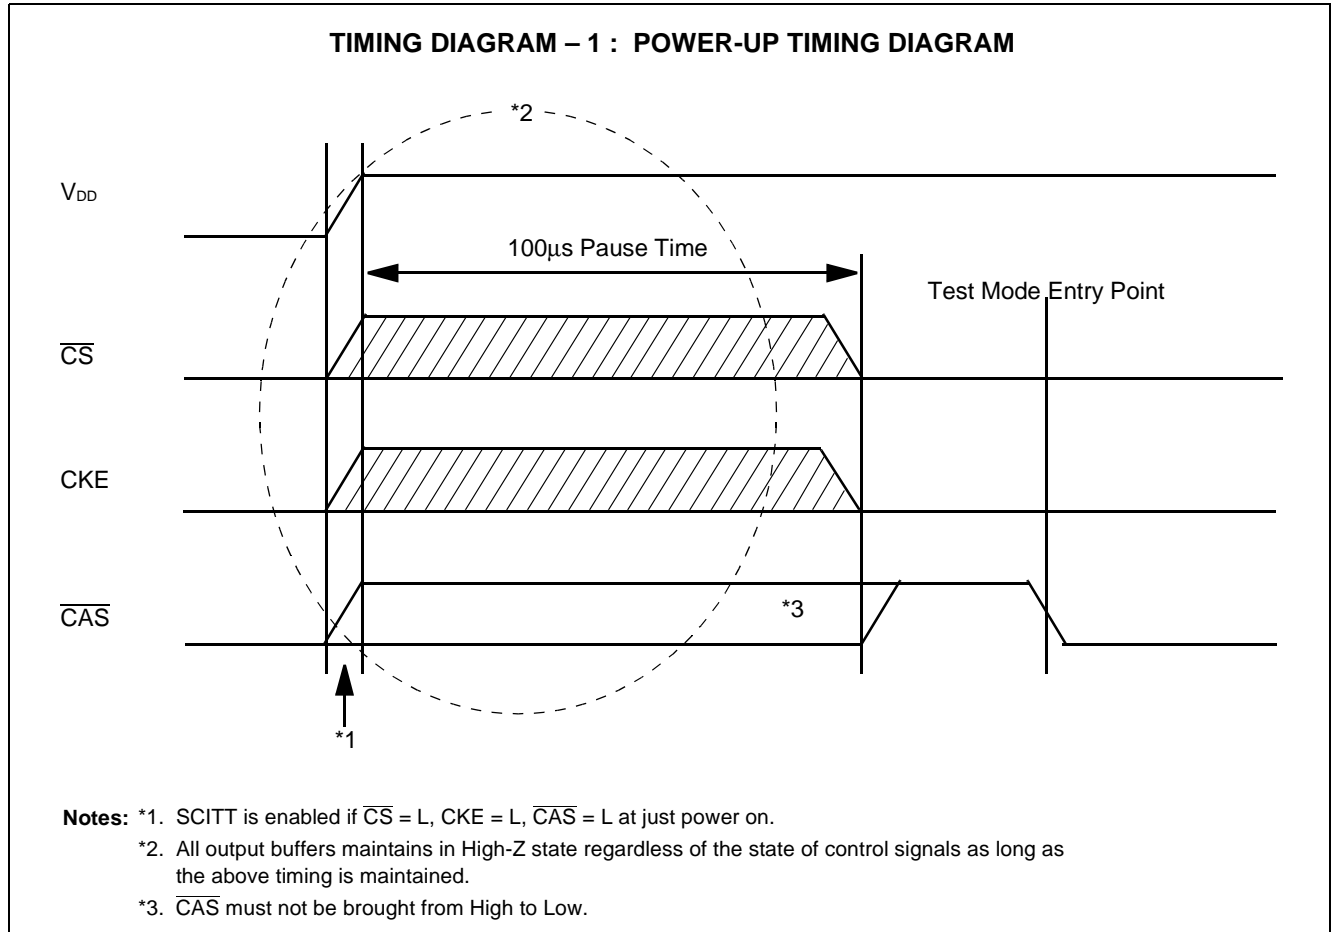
TIMING DIAGRAM – 1 : POWER-UP TIMING DIAGRAM

*2

$V_{DD}$

100µs Pause Time

Test Mode Entry Point

$\overline{CS}$

CKE

$\overline{CAS}$

*3

*1

Notes: *1. SCITT is enabled if $\overline{CS}$ = L, CKE = L, $\overline{CAS}$ = L at just power on.

*2. All output buffers maintains in High-Z state regardless of the state of control signals as long as the above timing is maintained.

*3. $\overline{CAS}$ must not be brought from High to Low.